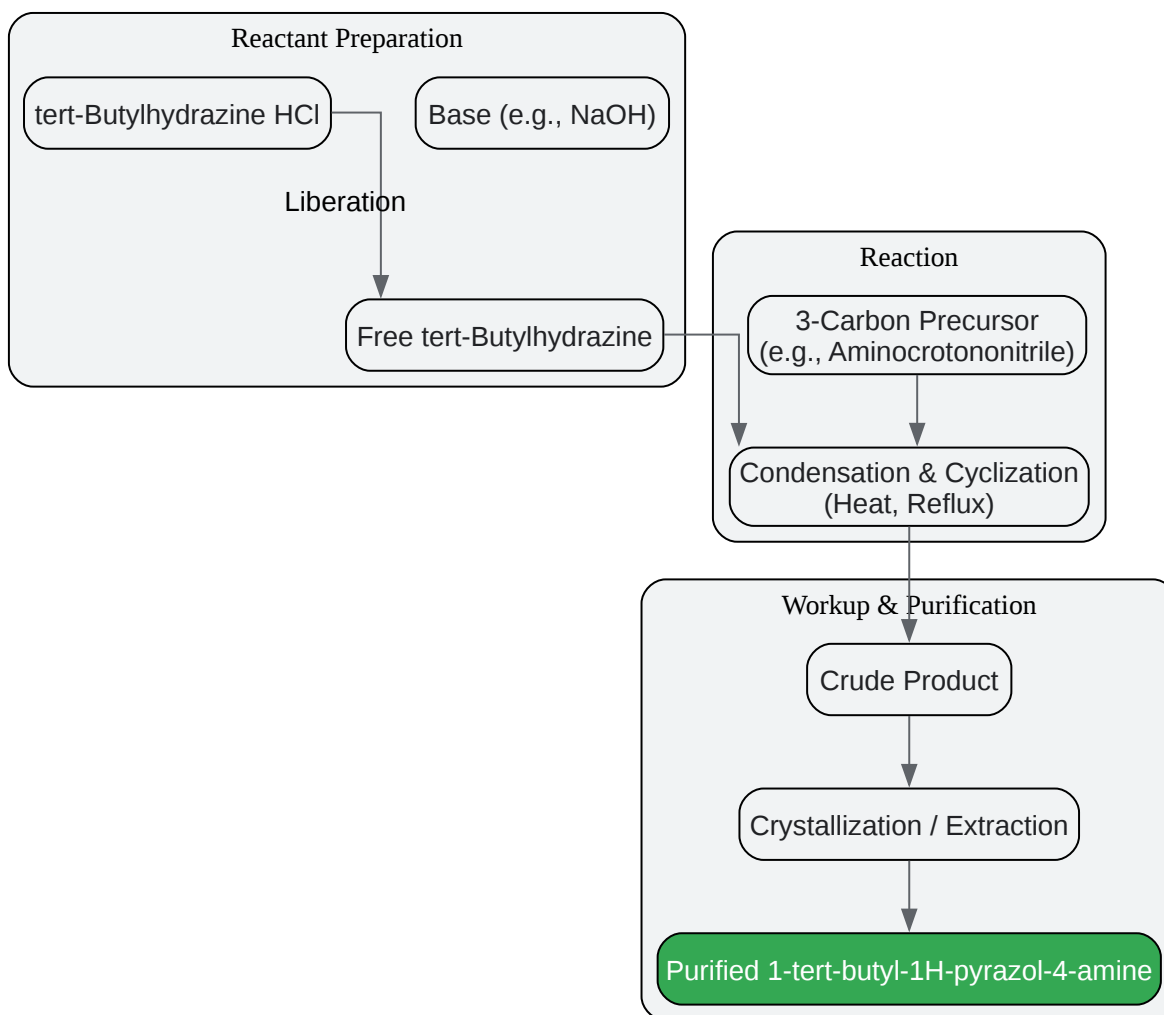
Reactant Preparation

tert-Butylhydrazine HCl

Base (e.g., NaOH)

Liberation

Free tert-Butylhydrazine

Reaction

3-Carbon Precursor (e.g., Aminocrotononitrile)

Condensation & Cyclization (Heat, Reflux)

Workup & Purification

Crude Product

Crystallization / Extraction

Purified 1-tert-butyl-1H-pyrazol-4-amine